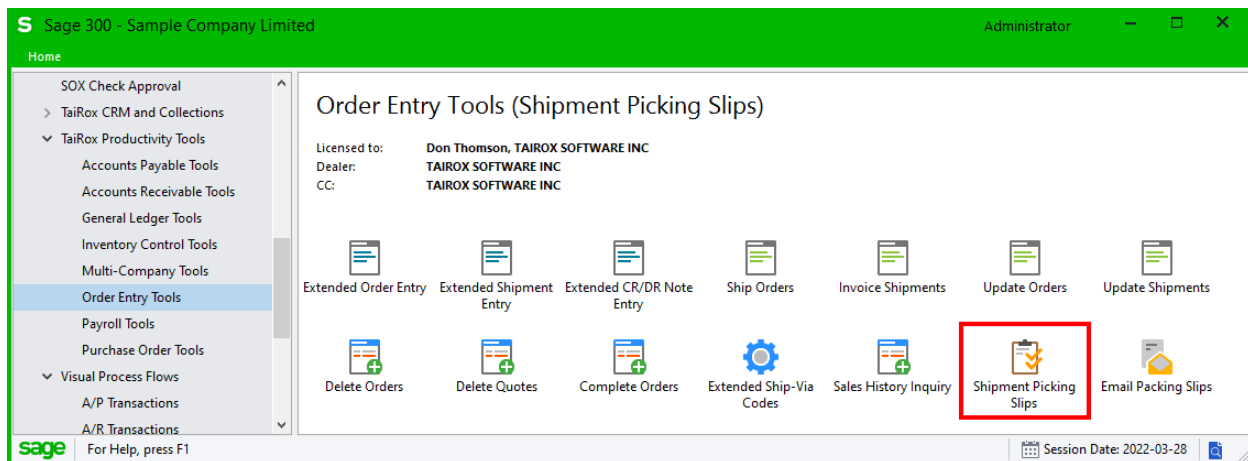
S Sage 300 - Sample Company Limited

Administrator

Home

SOX Check Approval
TaiRox CRM and Collections
TaiRox Productivity Tools
Accounts Payable Tools
Accounts Receivable Tools
General Ledger Tools
Inventory Control Tools
Multi-Company Tools
Order Entry Tools
Payroll Tools
Purchase Order Tools
Visual Process Flows
A/P Transactions
A/R Transactions

Order Entry Tools (Shipment Picking Slips)

Licensed to: Don Thomson, TAIROX SOFTWARE INC
Dealer: TAIROX SOFTWARE INC
CC: TAIROX SOFTWARE INC

Extended Order Entry
Extended Shipment Entry
Extended CR/DR Note Entry
Ship Orders
Invoice Shipments
Update Orders
Update Shipments
Delete Orders
Delete Quotes
Complete Orders
Extended Ship-Via Codes
Sales History Inquiry
Shipment Picking Slips
Email Packing Slips

sage For Help, press F1
Session Date: 2022-03-28